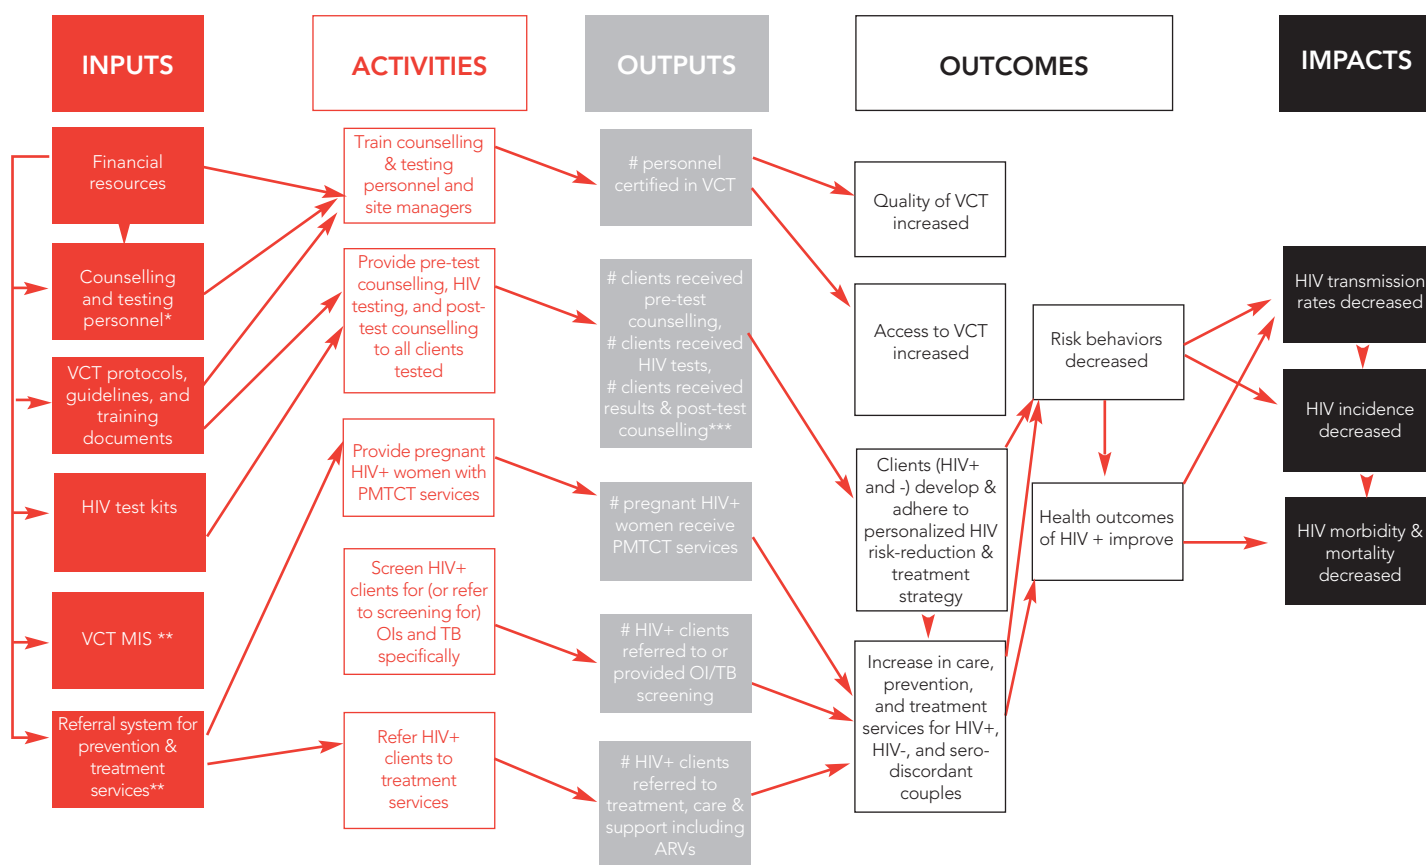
INPUTS

ACTIVITIES

OUTPUTS

OUTCOMES

IMPACTS

Financial resources

Counselling and testing personnel*

VCT protocols, guidelines, and training documents

HIV test kits

VCT MIS **

Referral system for prevention & treatment services**

Train counselling & testing personnel and site managers

Provide pre-test counselling, HIV testing, and post-test counselling to all clients tested

Provide pregnant HIV+ women with PMTCT services

Screen HIV+ clients for (or refer to screening for) OIs and TB specifically

Refer HIV+ clients to treatment services

# personnel certified in VCT

# clients received pre-test counselling, # clients received HIV tests, # clients received results & post-test counselling***

# pregnant HIV+ women receive PMTCT services

# HIV+ clients referred to or provided OI/TB screening

# HIV+ clients referred to treatment, care & support including ARVs

Quality of VCT increased

Access to VCT increased

Clients (HIV+ and -) develop & adhere to personalized HIV risk-reduction & treatment strategy

Increase in care, prevention, and treatment services for HIV+, HIV-, and sero-discordant couples

Risk behaviors decreased

Health outcomes of HIV + improve

HIV transmission rates decreased

HIV incidence decreased

HIV morbidity & mortality decreased